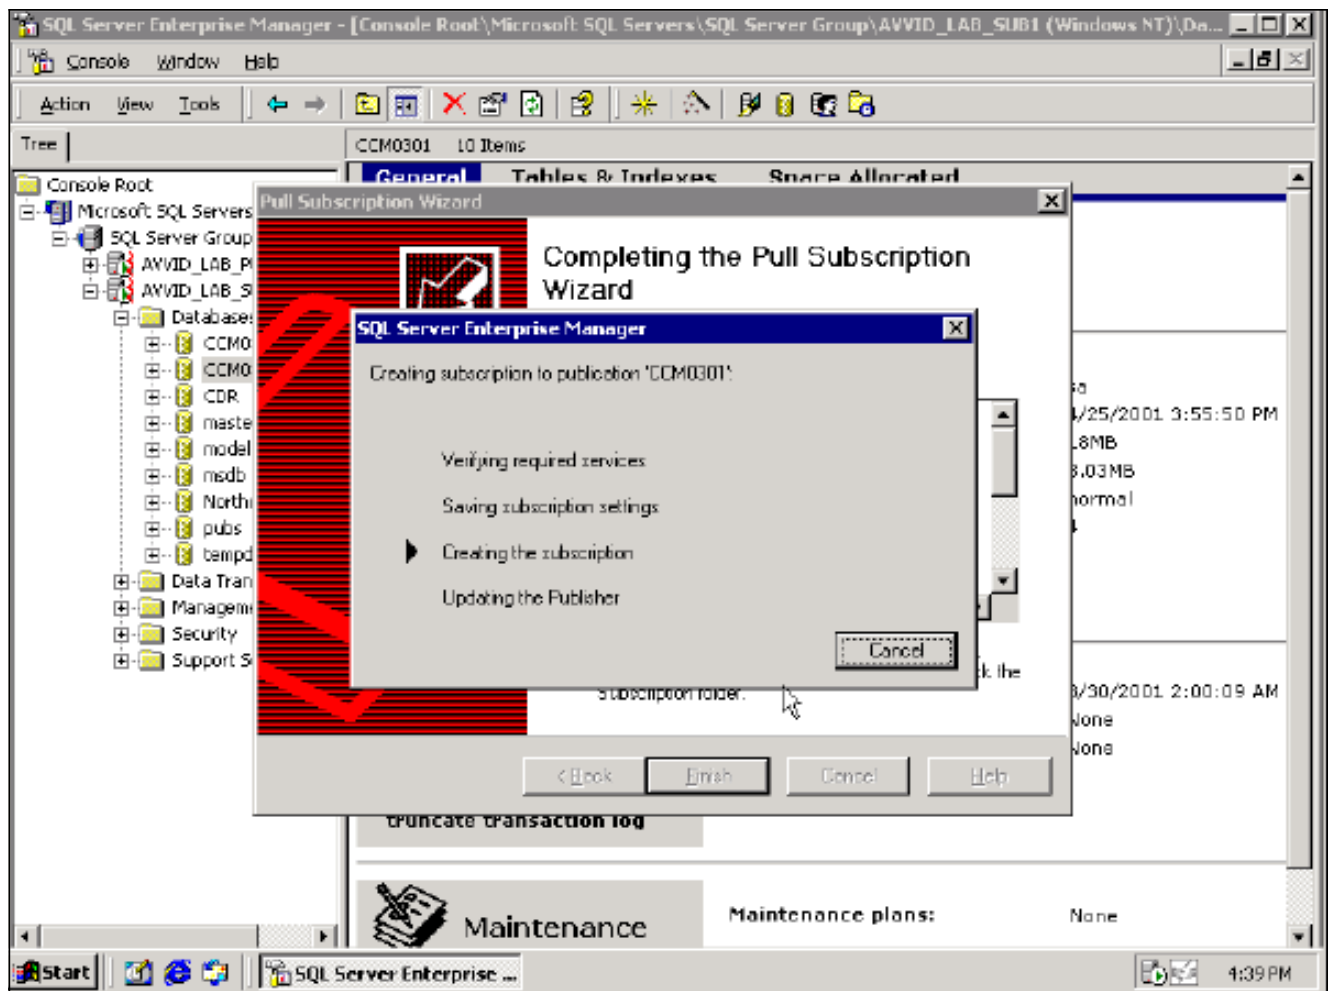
SQL Server Enterprise Manager - [Console Root\Microsoft SQL Servers\SQL Server Group\AVVID_LAB_SUB1 (Windows NT)\Da...

Console Window Help

Action View Tools

Tree

CCM0301 10 Items

Console Root
Microsoft SQL Servers
SQL Server Group
AVVID_LAB_P
AVVID_LAB_S
Databases
CCM0
CCM0
CDR
maste
model
msdb
Northi
pubs
tempd
Data Tran
Managem
Security
Support S

General Tables & Indexes Space Allocated

Pull Subscription Wizard

Completing the Pull Subscription Wizard

SQL Server Enterprise Manager

Creating subscription to publication 'CCM0301'

Verifying required services

Saving subscription settings

Creating the subscription

Updating the Publisher

Cancel

k the

subscription folder.

< Back Finish Cancel Help

sa
4/25/2001 3:55:50 PM
18MB
3.03MB
normal
4

3/30/2001 2:00:09 AM
None
None

truncate transaction log

Maintenance

Maintenance plans: None

Start

SQL Server Enterprise ...

4:39 PM